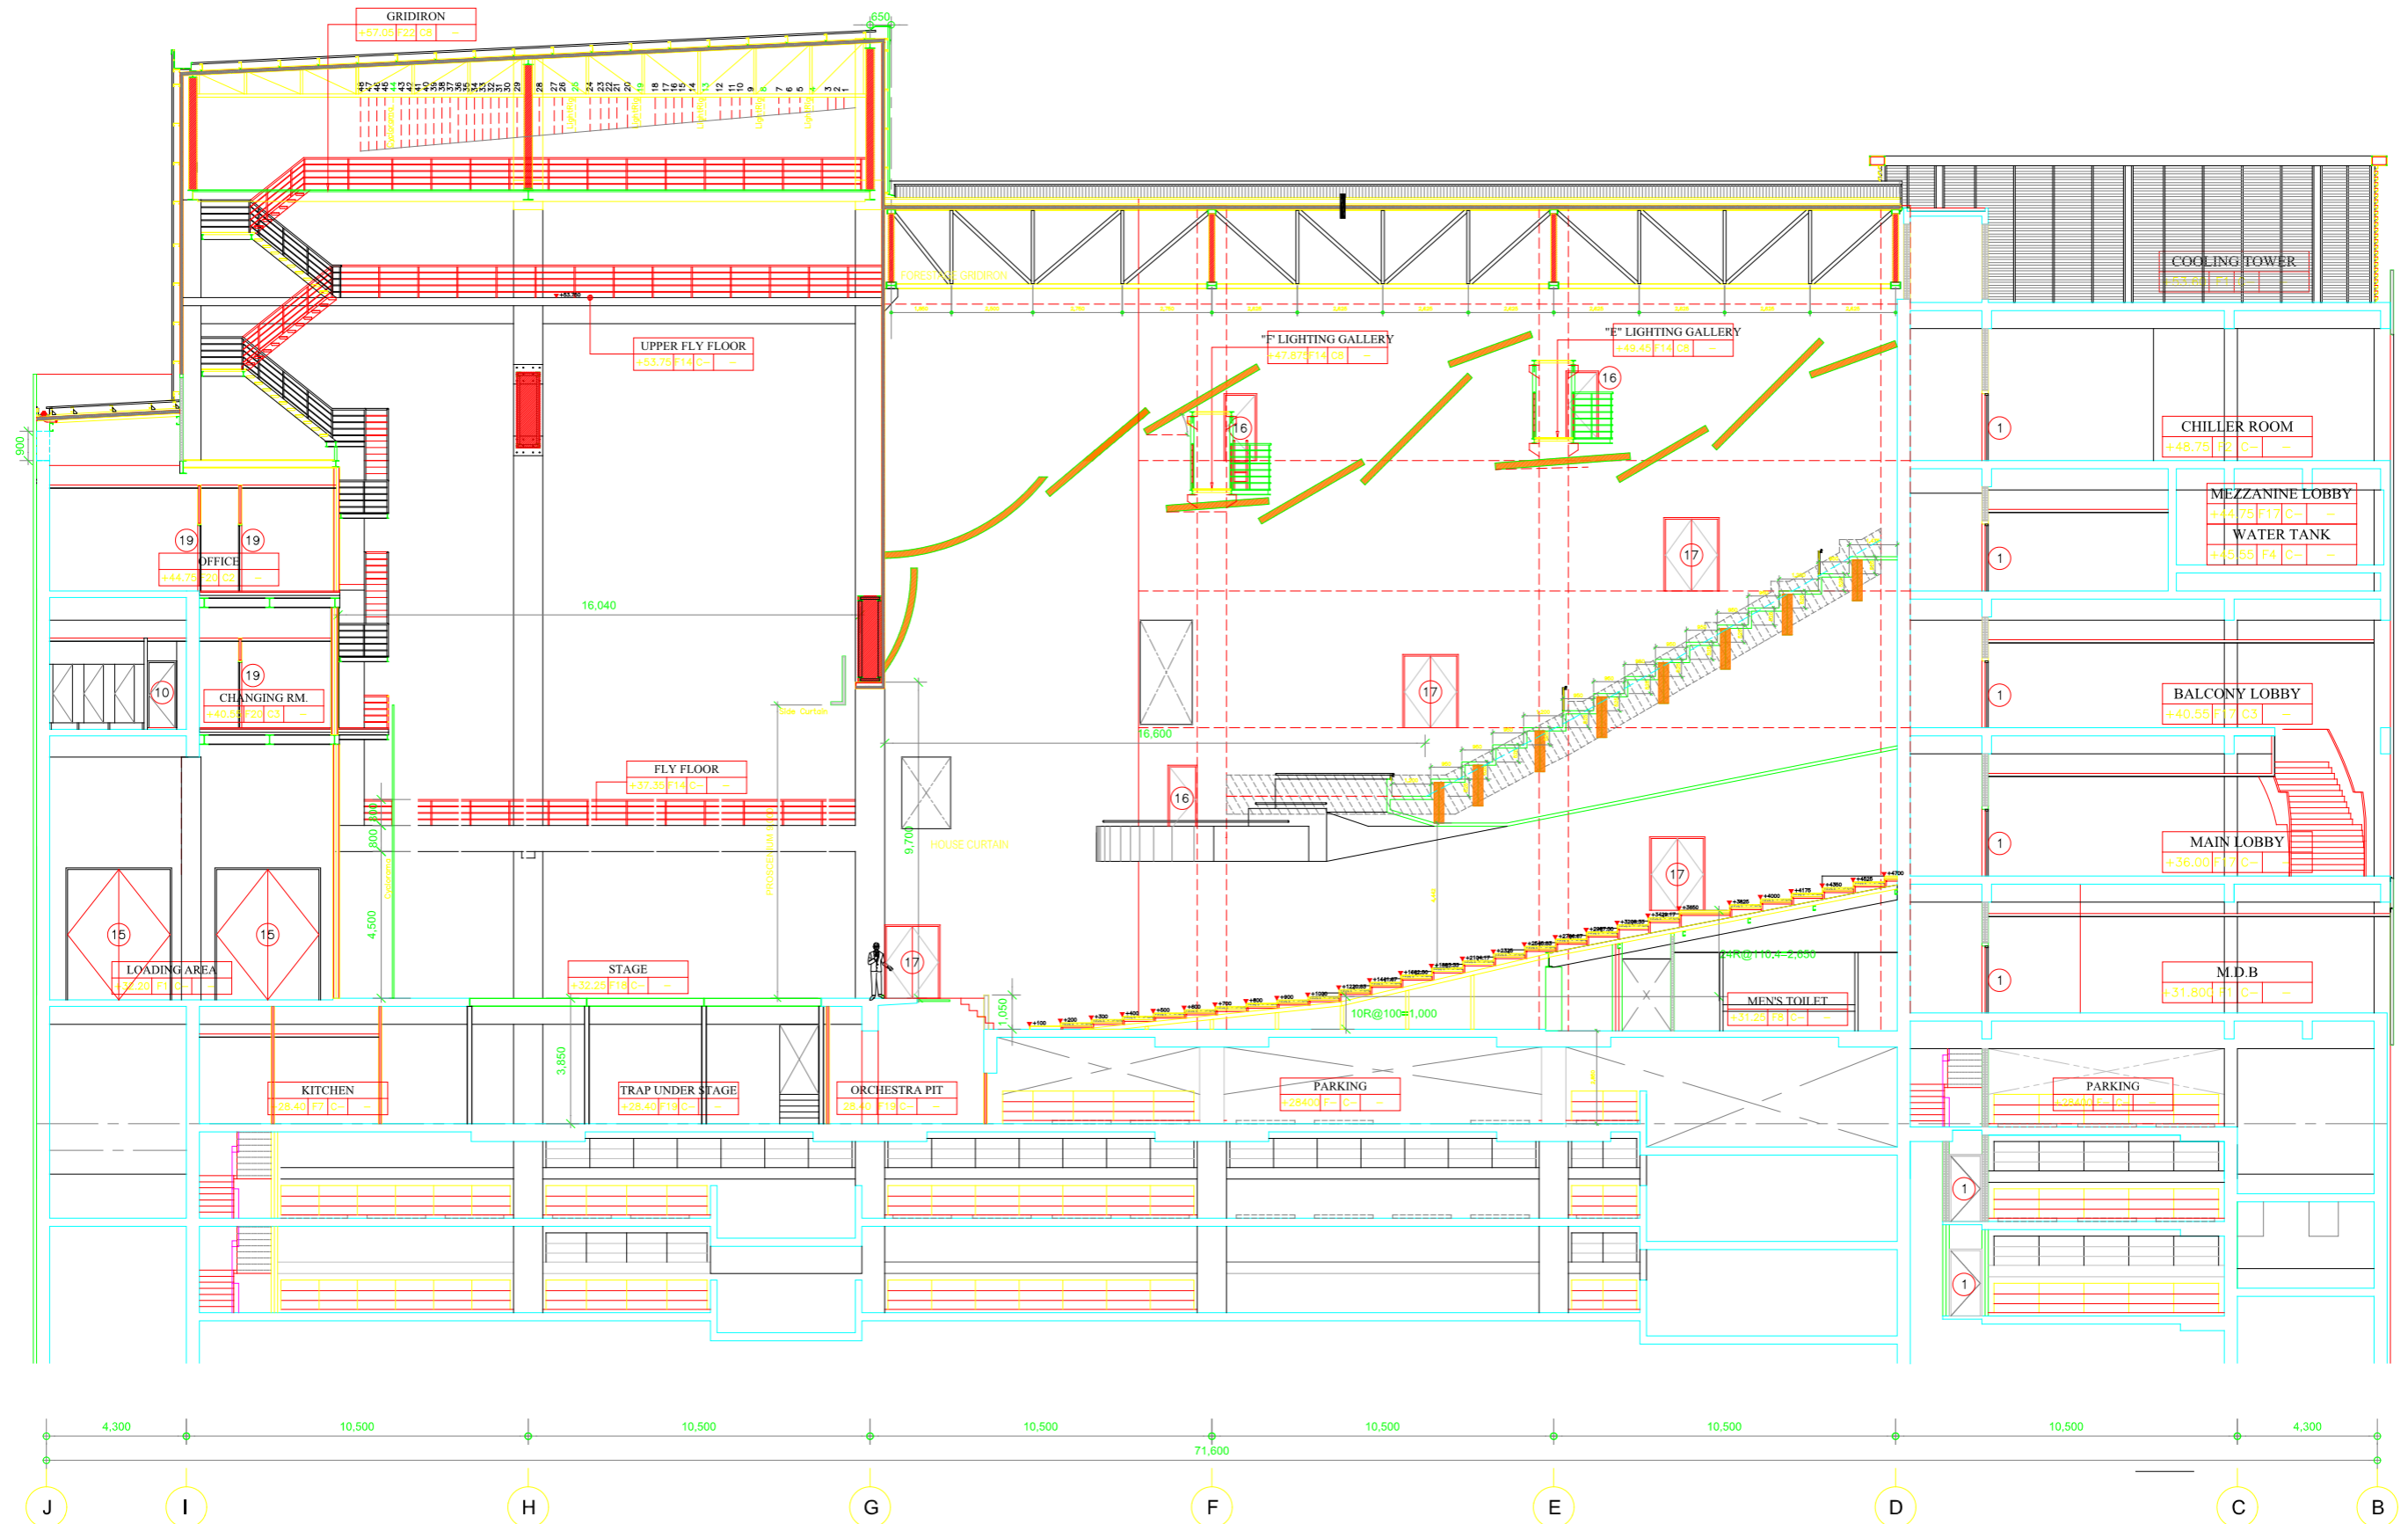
GRIDIRON
+57.05 F22 C8

650

UPPER FLY FLOOR
+53.75 F14 C-

"F" LIGHTING GALLERY
+47.875 F14 C8

"E" LIGHTING GALLERY
+49.45 F14 C8

COOLING TOWER

CHILLER ROOM
+48.75 F2 C-

MEZZANINE LOBBY
+44.75 F17 C-

WATER TANK
+45.55 F4 C-

16
16
16
17
17
17
17
19
19
19
10
15
15
1
1
1
1
1
1
1

OFFICE
+44.75 F20 C2

16,040

CHANGING RM.
+40.55 F20 C3

BALCONY LOBBY
+40.55 F17 C3

16,600

FLY FLOOR
+37.35 F14 C-

900
800
4,500
9,700
1,050
3,850

HOUSE CURTAIN

MAIN LOBBY
+36.00 F17 C-

LOADING AREA
+32.20 F1 C-

STAGE
+32.25 F18 C-

M.D.B
+31.80 F1 C-

MEN'S TOILET
+31.25 F5 C-

10R@100=1,000

KITCHEN
+28.40 F7 C-

TRAP UNDER STAGE
+28.40 F19 C-

ORCHESTRA PIT
+28.40 F19 C-

PARKING
+28.40 F- C-

PARKING

4,300
10,500
10,500
10,500
10,500
10,500
10,500
4,300
71,600

J
I
H
G
F
E
D
C
B